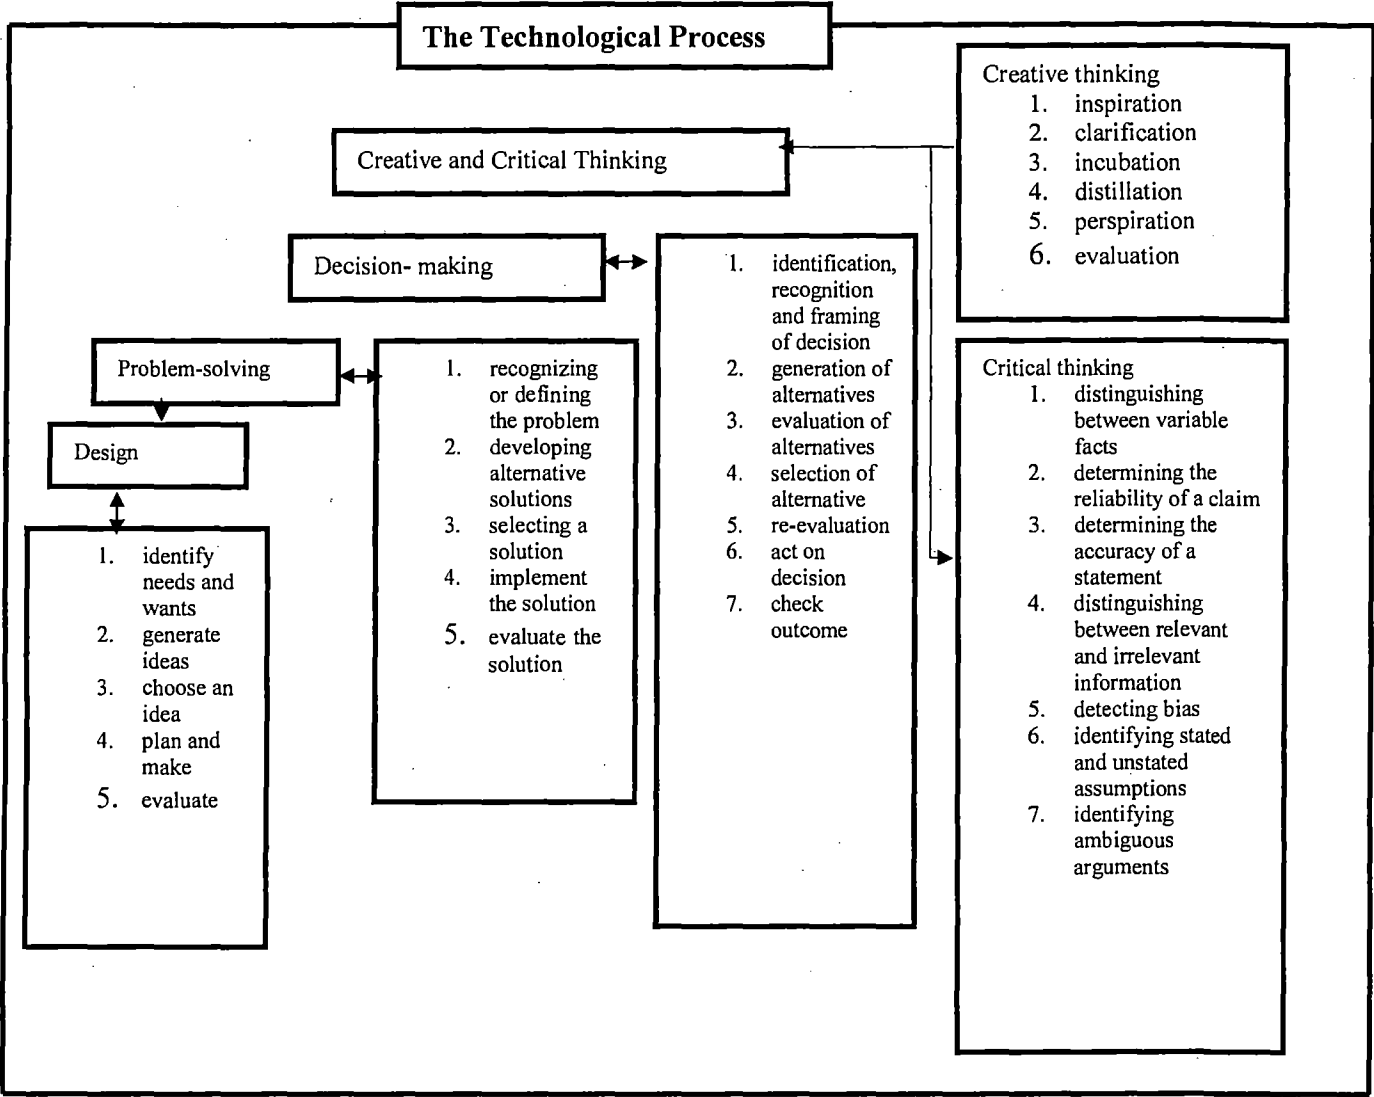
The Technological Process

Creative thinking
1. inspiration
2. clarification
3. incubation
4. distillation
5. perspiration
6. evaluation

Creative and Critical Thinking

Decision- making

1. identification, recognition and framing of decision
2. generation of alternatives
3. evaluation of alternatives
4. selection of alternative
5. re-evaluation
6. act on decision
7. check outcome

Problem-solving

1. recognizing or defining the problem
2. developing alternative solutions
3. selecting a solution
4. implement the solution
5. evaluate the solution

Design

1. identify needs and wants
2. generate ideas
3. choose an idea
4. plan and make
5. evaluate

Critical thinking
1. distinguishing between variable facts
2. determining the reliability of a claim
3. determining the accuracy of a statement
4. distinguishing between relevant and irrelevant information
5. detecting bias
6. identifying stated and unstated assumptions
7. identifying ambiguous arguments